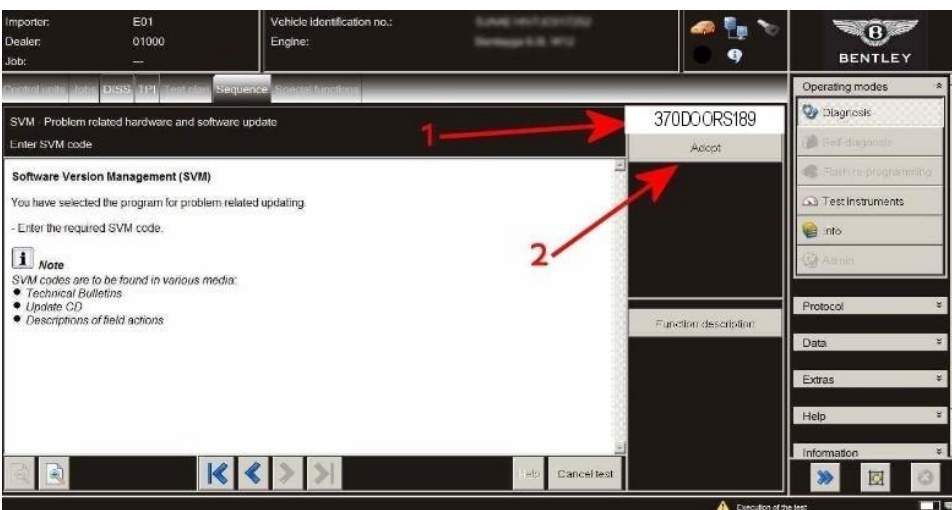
Importer: E01
Dealer: 01000
Job: ---

Vehicle identification no.: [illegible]
Engine: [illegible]

BENTLEY

Control units Jobs DISS TPI Test plan Sequence Special functions

SVM - Problem related hardware and software update
Enter SVM code

370DOORS189

Accept

1

2

Software Version Management (SVM)

You have selected the program for problem related updating.

- Enter the required SVM code.

Note
SVM codes are to be found in various media:
• Technical Bulletins
• Update CD
• Descriptions of field actions

Function description

Help Cancel test

Operating modes
Diagnosis
Self-diagnosis
Flash re-programming
Test instruments
Info
Admin

Protocol
Data
Extras
Help
Information

Execution of the test